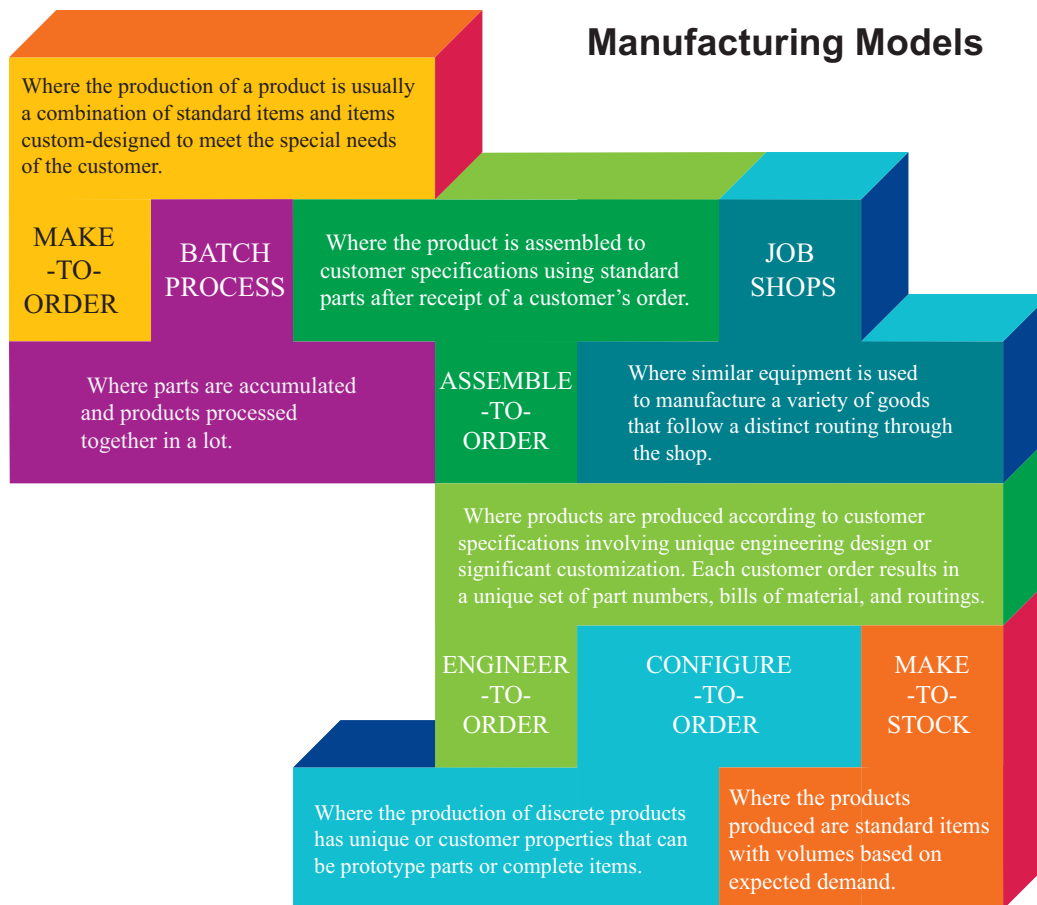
Manufacturing Models

Where the production of a product is usually a combination of standard items and items custom-designed to meet the special needs of the customer.

MAKE -TO- ORDER

BATCH PROCESS

Where the product is assembled to customer specifications using standard parts after receipt of a customer's order.

JOB SHOPS

Where parts are accumulated and products processed together in a lot.

ASSEMBLE -TO- ORDER

Where similar equipment is used to manufacture a variety of goods that follow a distinct routing through the shop.

Where products are produced according to customer specifications involving unique engineering design or significant customization. Each customer order results in a unique set of part numbers, bills of material, and routings.

ENGINEER -TO- ORDER

CONFIGURE -TO- ORDER

MAKE -TO- STOCK

Where the production of discrete products has unique or customer properties that can be prototype parts or complete items.

Where the products produced are standard items with volumes based on expected demand.